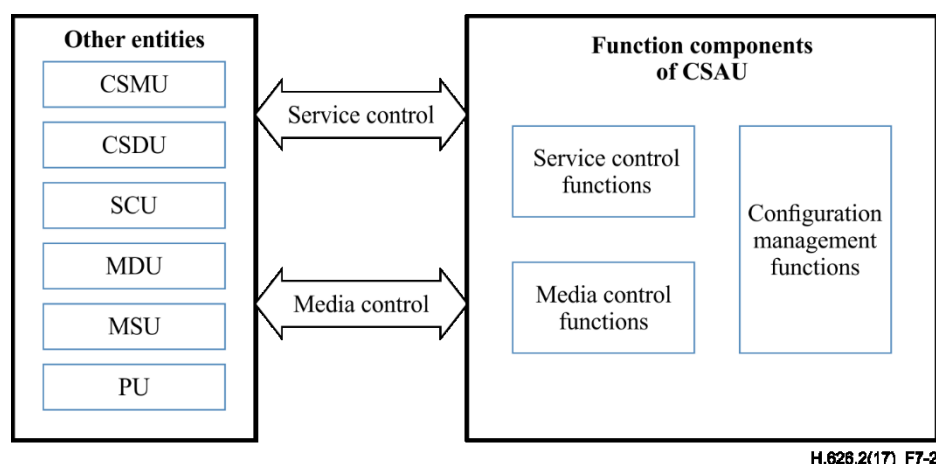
Other entities

CSMU

CSDU

SCU

MDU

MSU

PU

Service control

Media control

Function components of CSAU

Service control functions

Media control functions

Configuration management functions

H.626.2(17)_F7-2